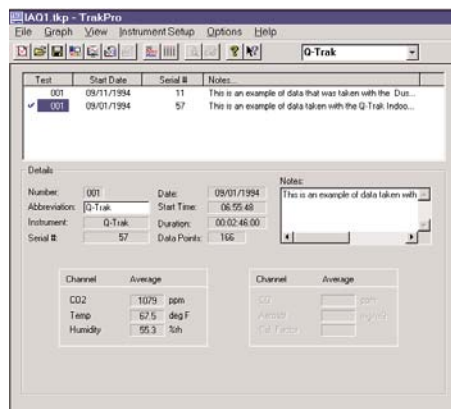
IAQ1.tkp - TrakPro
File Graph View Instrument Setup Options Help

Q-Trak

| Test | Start Date | Serial # | Notes... |
|---|---|---|---|
| 001 | 09/11/1994 | 11 | This is an example of data that was taken with the Dus... |
| ✔ 001 | 09/01/1994 | 57 | This is an example of data taken with the Q-Trak Indoo... |

Details

Number: 001
Abbreviation: Q-Trak
Instrument: Q-Trak
Serial #: 57

Date: 09/01/1994
Start Time: 06:55:48
Duration: 00:02:46:00
Data Points: 166

Notes:
This is an example of data taken with

| Channel | Average | |
|---|---|---|
| CO2 | 1079 | ppm |
| Temp | 67.5 | deg F |
| Humidity | 55.3 | %rh |

| Channel | Average | |
|---|---|---|
| CO | | ppm |
| Aerosol | | mg/m3 |
| Cal. Factor | | |